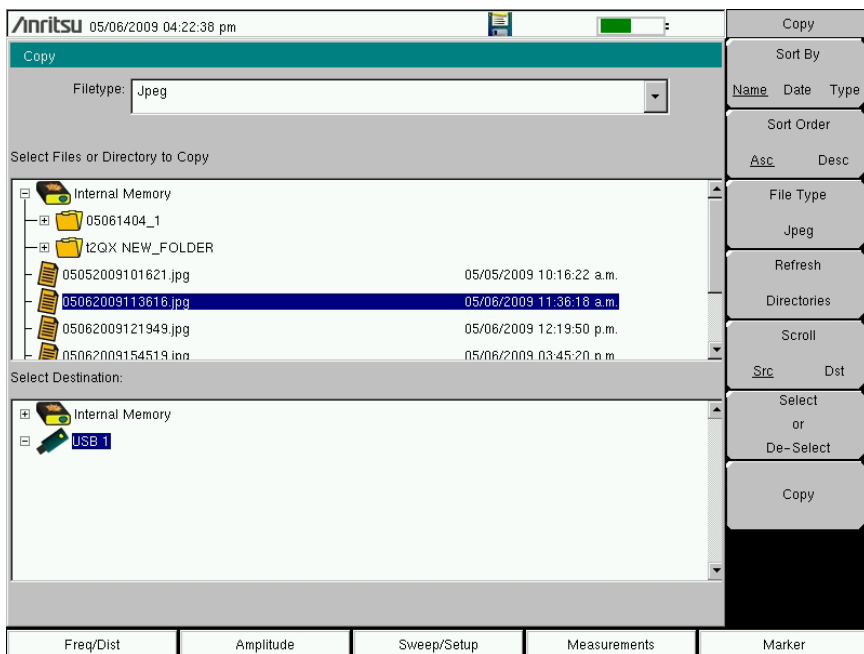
/inritsu 05/06/2009 04:22:38 pm

Copy

Filetype: Jpeg

Select Files or Directory to Copy

Internal Memory
05061404_1
t2QX NEW_FOLDER
05052009101621.jpg 05/05/2009 10:16:22 a.m.
05062009113616.jpg 05/06/2009 11:36:18 a.m.
05062009121949.jpg 05/06/2009 12:19:50 p.m.
05062009154519.jpg 05/06/2009 03:45:20 p.m.

Select Destination:

Internal Memory
USB 1

Copy

Sort By
Name Date Type

Sort Order
Asc Desc

File Type
Jpeg

Refresh
Directories

Scroll
Src Dst

Select
or
De-Select

Copy

Freq/Dist | Amplitude | Sweep/Setup | Measurements | Marker